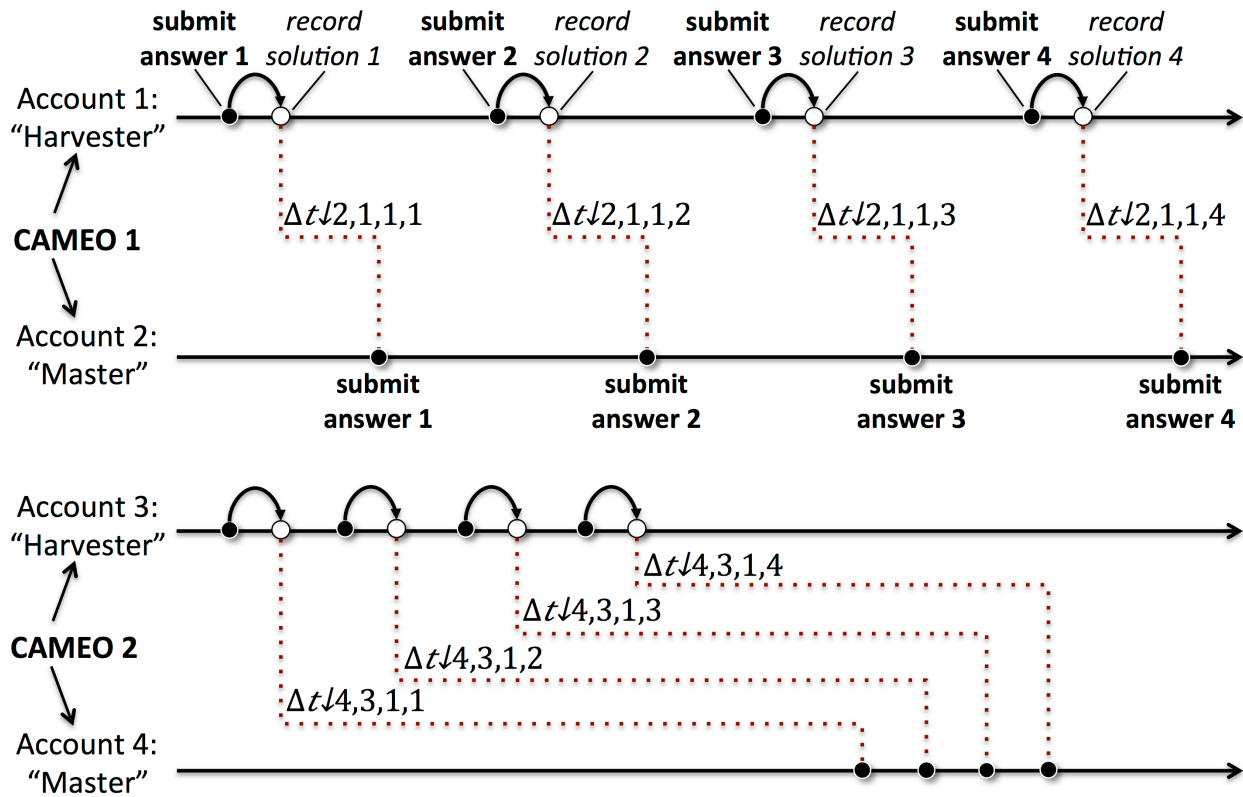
submit answer 1
record solution 1
submit answer 2
record solution 2
submit answer 3
record solution 3
submit answer 4
record solution 4

Account 1: "Harvester"

$\Delta t↓2,1,1,1$
$\Delta t↓2,1,1,2$
$\Delta t↓2,1,1,3$
$\Delta t↓2,1,1,4$

CAMEO 1

Account 2: "Master"

submit answer 1
submit answer 2
submit answer 3
submit answer 4

Account 3: "Harvester"

$\Delta t↓4,3,1,4$
$\Delta t↓4,3,1,3$
$\Delta t↓4,3,1,2$
$\Delta t↓4,3,1,1$

CAMEO 2

Account 4: "Master"